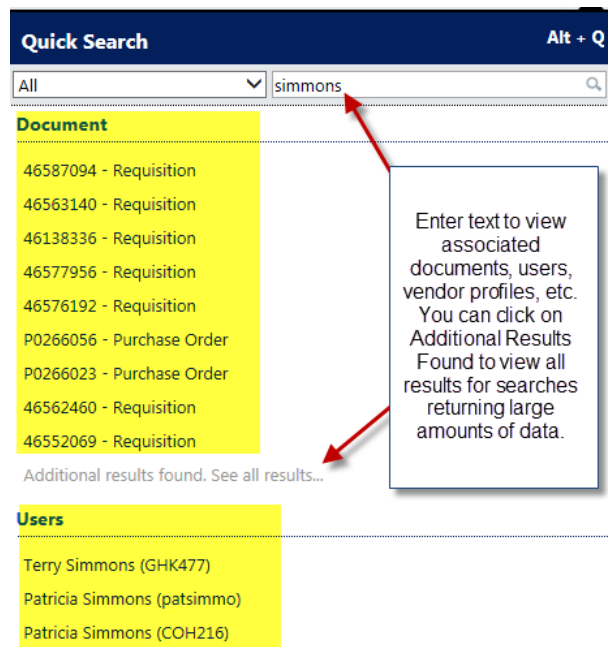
Quick Search

Alt + Q

All

simmons

Document

46587094 - Requisition

46563140 - Requisition

46138336 - Requisition

46577956 - Requisition

46576192 - Requisition

P0266056 - Purchase Order

P0266023 - Purchase Order

46562460 - Requisition

46552069 - Requisition

Additional results found. See all results...

Enter text to view associated documents, users, vendor profiles, etc. You can click on Additional Results Found to view all results for searches returning large amounts of data.

Users

Terry Simmons (GHK477)

Patricia Simmons (patsimmo)

Patricia Simmons (COH216)